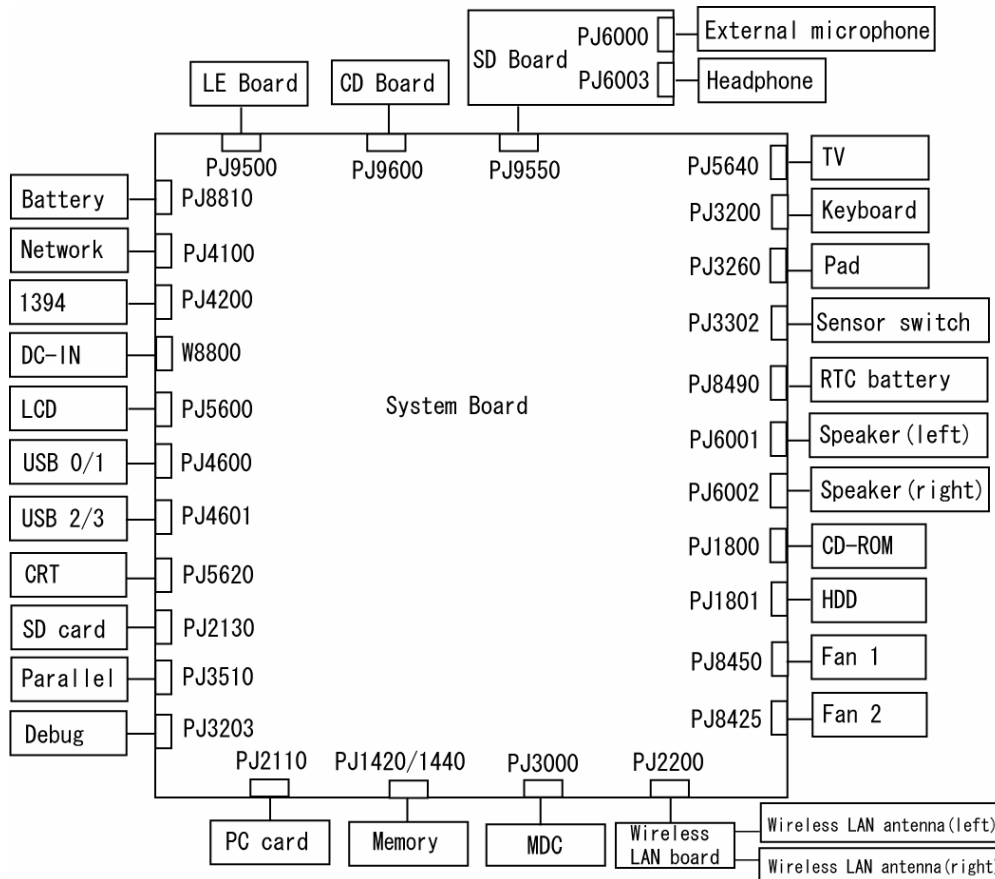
SD Board
PJ6000
External microphone
PJ6003
Headphone

LE Board
CD Board

PJ9500
PJ9600
PJ9550

Battery
PJ8810
Network
PJ4100
1394
PJ4200
DC-IN
W8800
LCD
PJ5600
USB 0/1
PJ4600
USB 2/3
PJ4601
CRT
PJ5620
SD card
PJ2130
Parallel
PJ3510
Debug
PJ3203

System Board

PJ5640
TV
PJ3200
Keyboard
PJ3260
Pad
PJ3302
Sensor switch
PJ8490
RTC battery
PJ6001
Speaker(left)
PJ6002
Speaker(right)
PJ1800
CD-ROM
PJ1801
HDD
PJ8450
Fan 1
PJ8425
Fan 2

PJ2110
PJ1420/1440
PJ3000
PJ2200

PC card
Memory
MDC
Wireless LAN board
Wireless LAN antenna(left)
Wireless LAN antenna(right